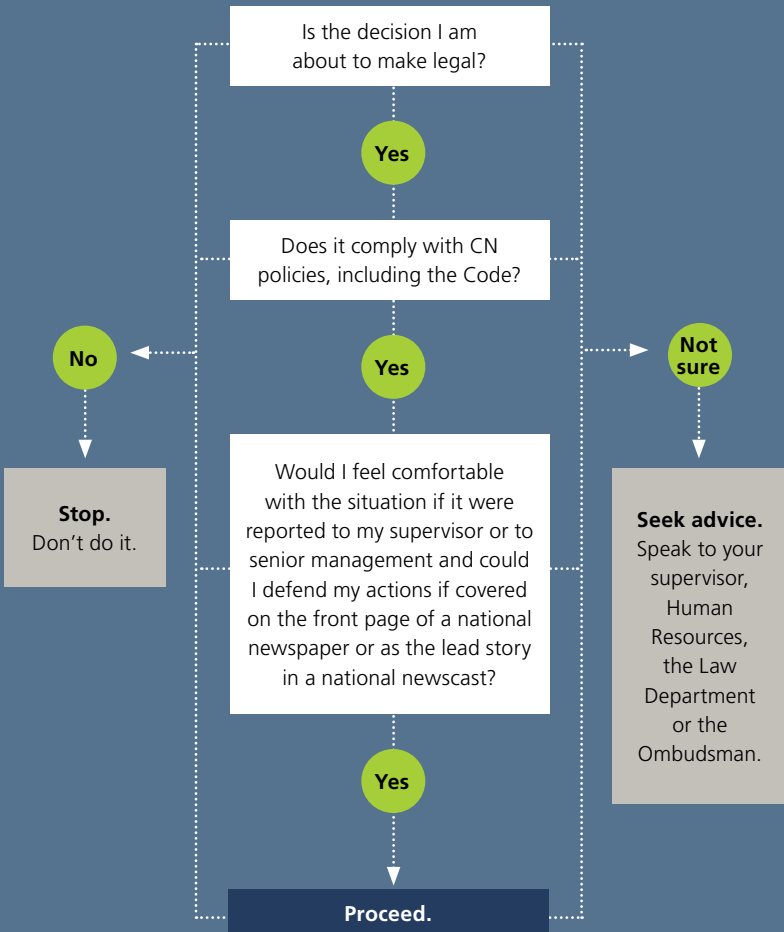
Is the decision I am about to make legal?

Yes

Does it comply with CN policies, including the Code?

No

Yes

Not sure

Stop.
Don't do it.

Would I feel comfortable with the situation if it were reported to my supervisor or to senior management and could I defend my actions if covered on the front page of a national newspaper or as the lead story in a national newscast?

Seek advice.
Speak to your supervisor, Human Resources, the Law Department or the Ombudsman.

Yes

Proceed.